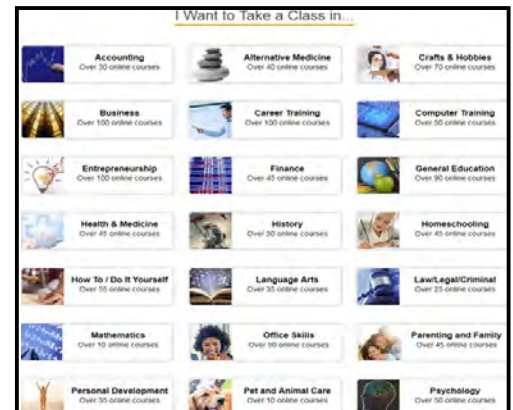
I Want to Take a Class in...

Accounting
Over 30 online courses

Alternative Medicine
Over 40 online courses

Crafts & Hobbies
Over 70 online courses

Business
Over 100 online courses

Career Training
Over 100 online courses

Computer Training
Over 50 online courses

Entrepreneurship
Over 100 online courses

Finance
Over 45 online courses

General Education
Over 90 online courses

Health & Medicine
Over 45 online courses

History
Over 30 online courses

Homeschooling
Over 45 online courses

How To / Do It Yourself
Over 55 online courses

Language Arts
Over 35 online courses

Law/Legal/Criminal
Over 25 online courses

Mathematics
Over 10 online courses

Office Skills
Over 90 online courses

Parenting and Family
Over 45 online courses

Personal Development
Over 35 online courses

Pet and Animal Care
Over 10 online courses

Psychology
Over 50 online courses